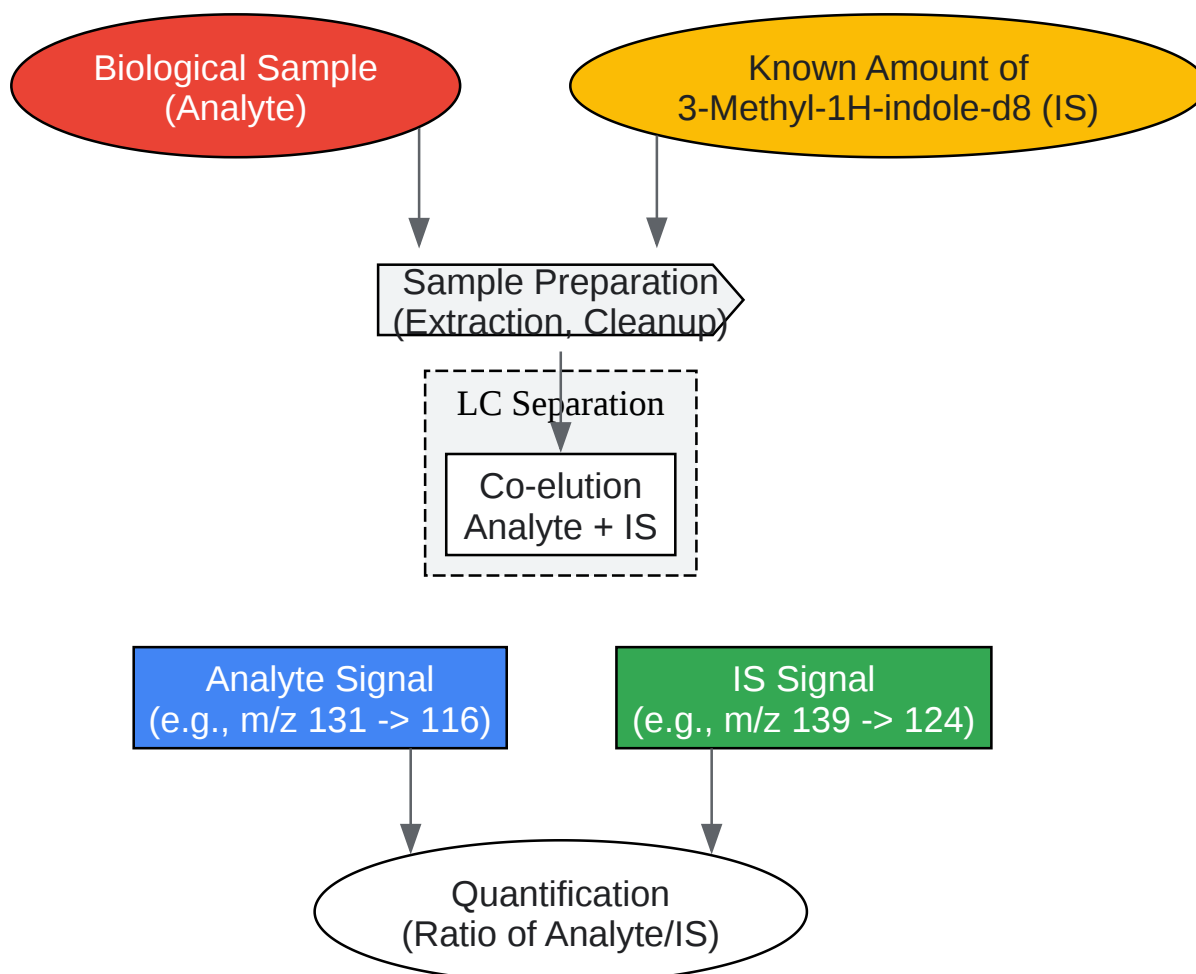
Biological Sample
(Analyte)

Known Amount of
3-Methyl-1H-indole-d8 (IS)

Sample Preparation
(Extraction, Cleanup)

LC Separation

Co-elution
Analyte + IS

Analyte Signal
(e.g., m/z 131 -> 116)

IS Signal
(e.g., m/z 139 -> 124)

Quantification
(Ratio of Analyte/IS)